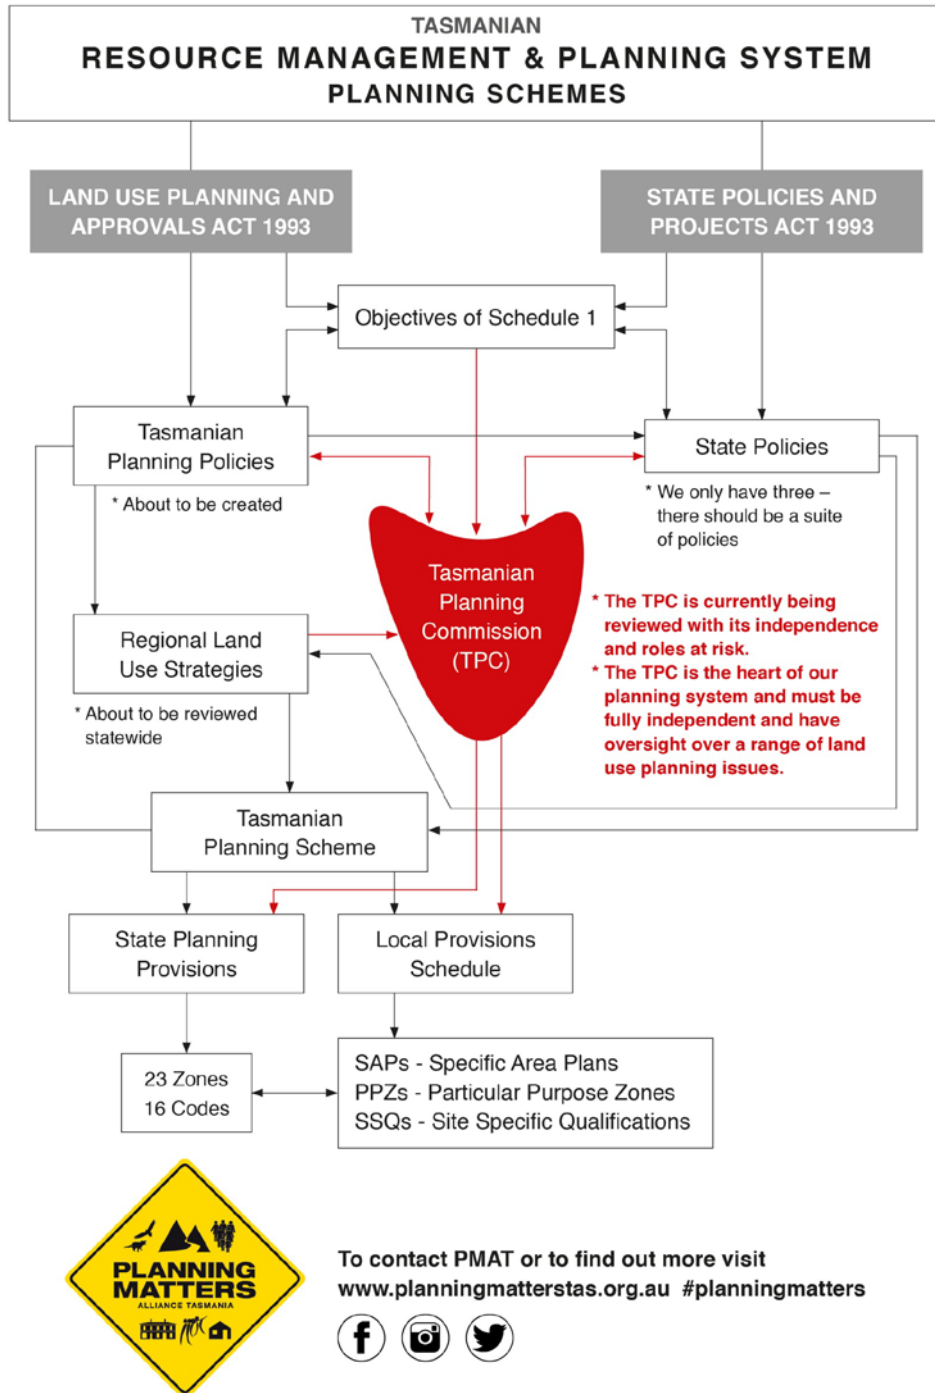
TASMANIAN
RESOURCE MANAGEMENT & PLANNING SYSTEM
PLANNING SCHEMES

LAND USE PLANNING AND APPROVALS ACT 1993

STATE POLICIES AND PROJECTS ACT 1993

Objectives of Schedule 1

Tasmanian Planning Policies

* About to be created

State Policies

* We only have three – there should be a suite of policies

Tasmanian Planning Commission (TPC)

* The TPC is currently being reviewed with its independence and roles at risk.
* The TPC is the heart of our planning system and must be fully independent and have oversight over a range of land use planning issues.

Regional Land Use Strategies

* About to be reviewed statewide

Tasmanian Planning Scheme

State Planning Provisions

Local Provisions Schedule

23 Zones
16 Codes

SAPs - Specific Area Plans
PPZs - Particular Purpose Zones
SSQs - Site Specific Qualifications

PLANNING MATTERS
ALLIANCE TASMANIA

To contact PMAT or to find out more visit www.planningmatterstas.org.au #planningmatters